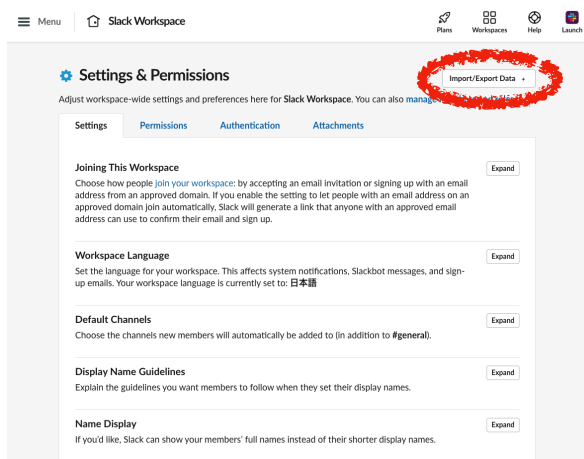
Menu

Slack Workspace

Plans Workspaces Help Launch

Settings & Permissions

Import/Export Data

Adjust workspace-wide settings and preferences here for Slack Workspace. You can also manage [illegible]

Settings Permissions Authentication Attachments

Joining This Workspace

Choose how people join your workspace: by accepting an email invitation or signing up with an email address from an approved domain. If you enable the setting to let people with an email address on an approved domain join automatically, Slack will generate a link that anyone with an approved email address can use to confirm their email and sign up.

Expand

Workspace Language

Set the language for your workspace. This affects system notifications, Slackbot messages, and sign-up emails. Your workspace language is currently set to: 日本語

Expand

Default Channels

Choose the channels new members will automatically be added to (in addition to #general).

Expand

Display Name Guidelines

Explain the guidelines you want members to follow when they set their display names.

Expand

Name Display

If you'd like, Slack can show your members' full names instead of their shorter display names.

Expand